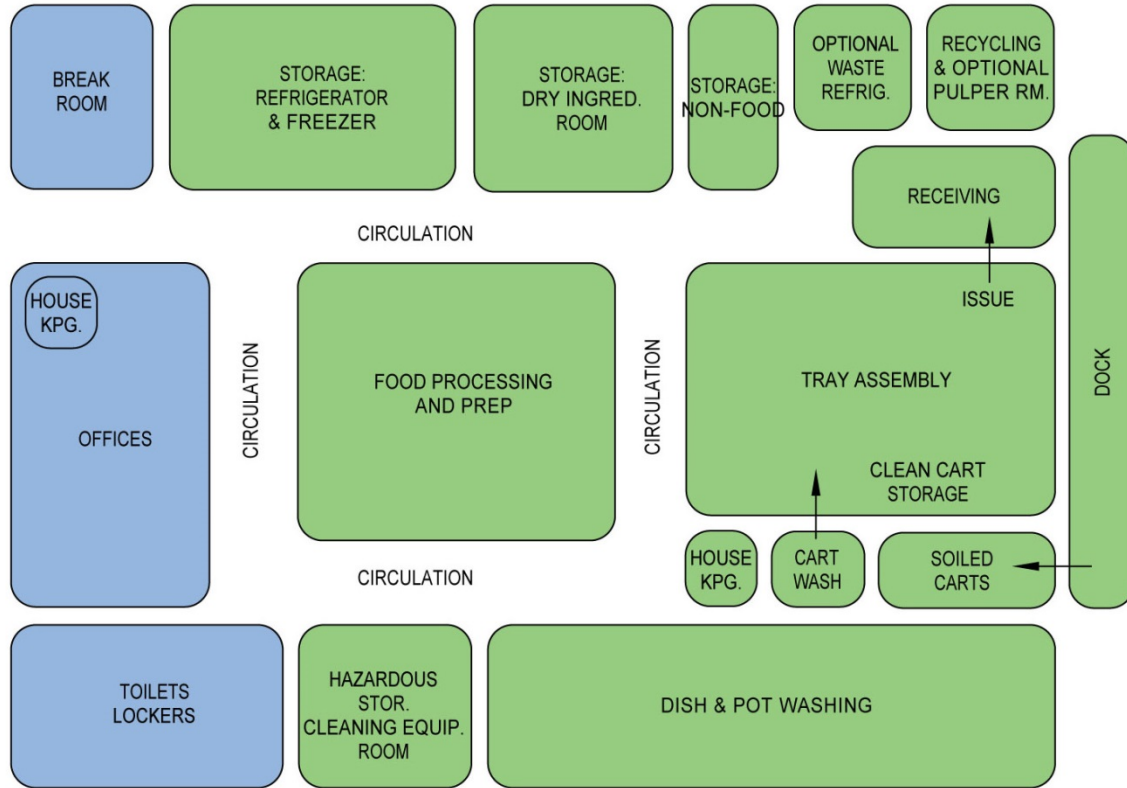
BREAK ROOM

STORAGE: REFRIGERATOR & FREEZER

STORAGE: DRY INGRED. ROOM

STORAGE: NON-FOOD

OPTIONAL WASTE REFRIG.

RECYCLING & OPTIONAL PULPER RM.

RECEIVING

CIRCULATION

HOUSE KPG.

OFFICES

CIRCULATION

FOOD PROCESSING AND PREP

CIRCULATION

ISSUE

TRAY ASSEMBLY

CLEAN CART STORAGE

DOCK

CIRCULATION

HOUSE KPG.

CART WASH

SOILED CARTS

TOILETS LOCKERS

HAZARDOUS STOR. CLEANING EQUIP. ROOM

DISH & POT WASHING